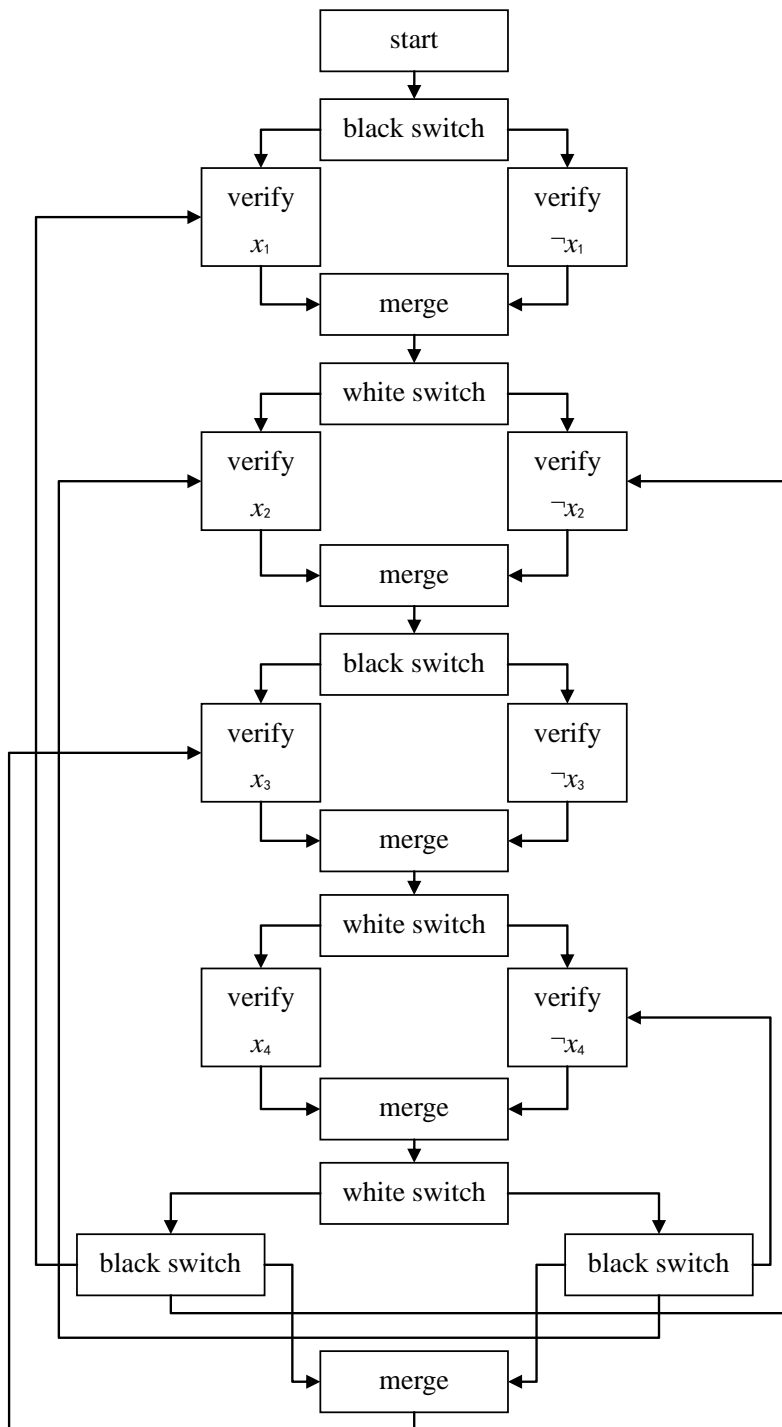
start

black switch

verify $x_1$

verify $\neg x_1$

merge

white switch

verify $x_2$

verify $\neg x_2$

merge

black switch

verify $x_3$

verify $\neg x_3$

merge

white switch

verify $x_4$

verify $\neg x_4$

merge

white switch

black switch

black switch

merge